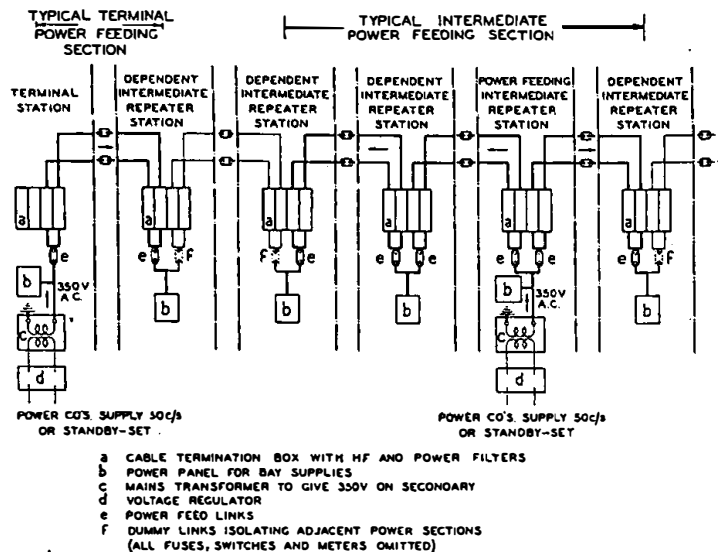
TYPICAL TERMINAL POWER FEEDING SECTION

TYPICAL INTERMEDIATE POWER FEEDING SECTION

TERMINAL STATION

DEPENDENT INTERMEDIATE REPEATER STATION

DEPENDENT INTERMEDIATE REPEATER STATION

DEPENDENT INTERMEDIATE REPEATER STATION

POWER FEEDING INTERMEDIATE REPEATER STATION

DEPENDENT INTERMEDIATE REPEATER STATION

a
e
b
350V A.C.
c
d

a
e
f
b

a
f
e
b

a
e
e
b

a
e
e
b
350V A.C.
c
d

a
e
f
b

POWER CO'S. SUPPLY 50c/s OR STANDBY-SET

POWER CO'S. SUPPLY 50c/s OR STANDBY-SET

a CABLE TERMINATION BOX WITH HF AND POWER FILTERS
b POWER PANEL FOR BAY SUPPLIES
c MAINS TRANSFORMER TO GIVE 350V ON SECONDARY
d VOLTAGE REGULATOR
e POWER FEED LINKS
f DUMMY LINKS ISOLATING ADJACENT POWER SECTIONS
(ALL FUSES, SWITCHES AND METERS OMITTED)